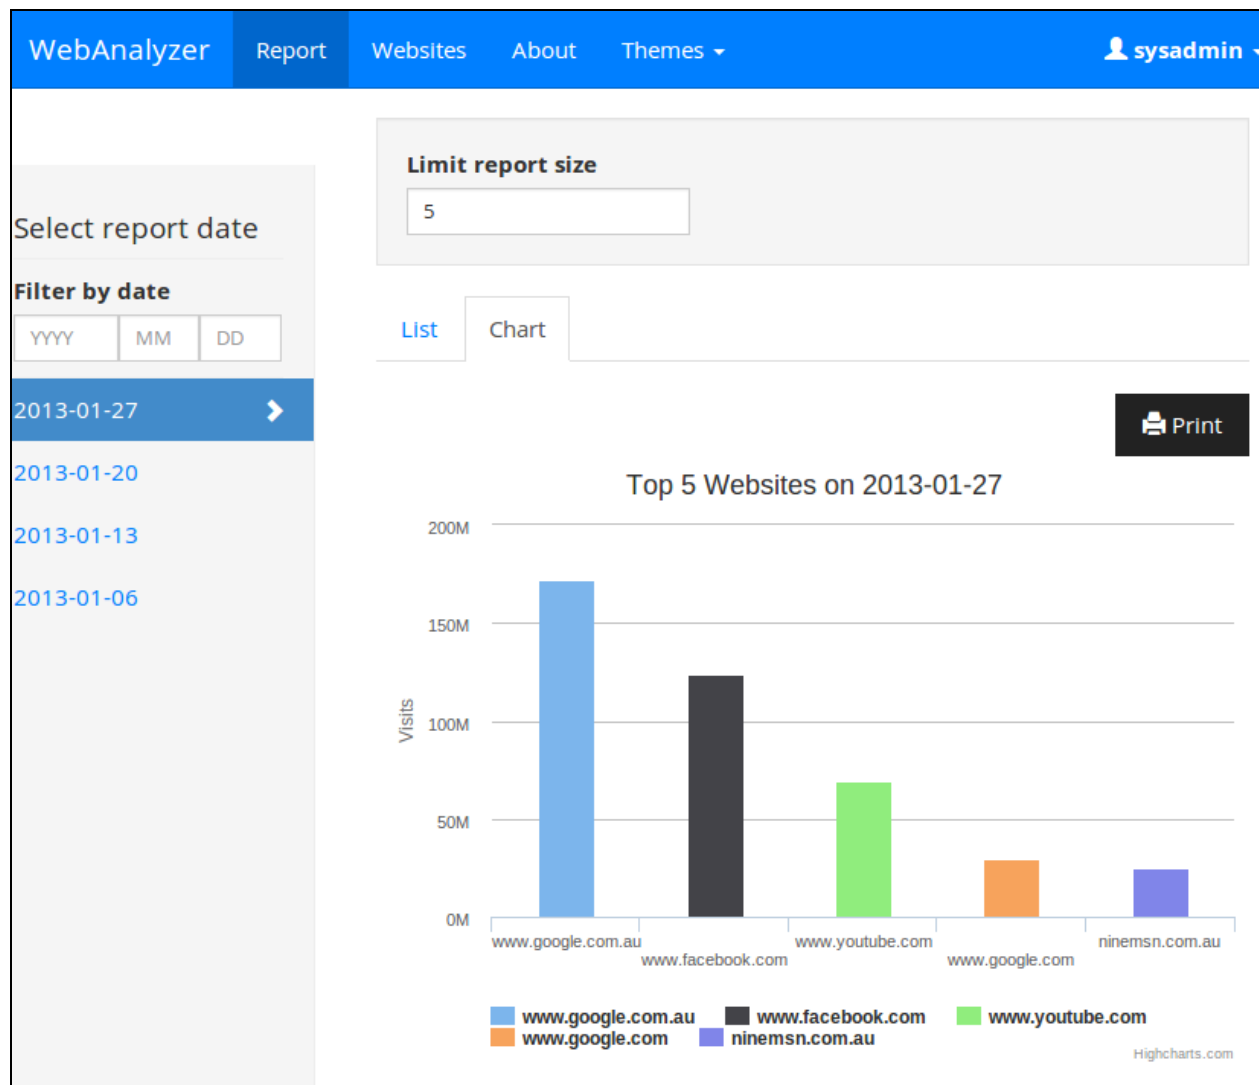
WebAnalyzer Report Websites About Themes sysadmin

Select report date

Filter by date

YYYY MM DD

2013-01-27

2013-01-20

2013-01-13

2013-01-06

Limit report size

5

List Chart

Print

Top 5 Websites on 2013-01-27

200M
150M
100M
50M
0M

Visits

www.google.com.au
www.facebook.com
www.youtube.com
www.google.com
ninemsn.com.au

www.google.com.au www.facebook.com www.youtube.com
www.google.com ninemsn.com.au

Highcharts.com